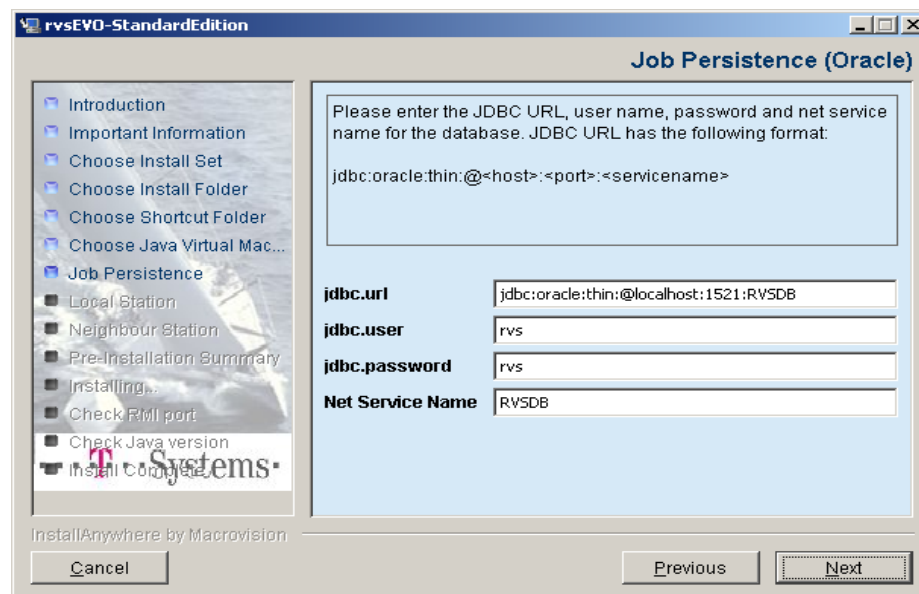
rvsEVO-StandardEdition

Job Persistence (Oracle)

Introduction
Important Information
Choose Install Set
Choose Install Folder
Choose Shortcut Folder
Choose Java Virtual Mac...
Job Persistence
Local Station
Neighbour Station
Pre-Installation Summary
Installing...
Check RMI port
Check Java version
Install Complete

T··Systems·

Please enter the JDBC URL, user name, password and net service name for the database. JDBC URL has the following format:

jdbc:oracle:thin:@<host>:<port>:<servicename>

| | |
|---|---|
| jdbc.url | jdbc:oracle:thin:@localhost:1521:RVSDB |
| jdbc.user | rvs |
| jdbc.password | rvs |
| Net Service Name | RVSDB |

InstallAnywhere by Macrovision

Cancel

Previous

Next